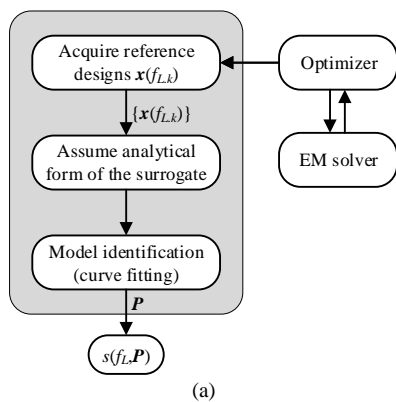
Acquire reference designs $\boldsymbol{x}(f_{L.k})$

Optimizer

$\{\boldsymbol{x}(f_{L.k})\}$

EM solver

Assume analytical form of the surrogate

Model identification (curve fitting)

$\boldsymbol{P}$

$s(f_L,\boldsymbol{P})$

(a)